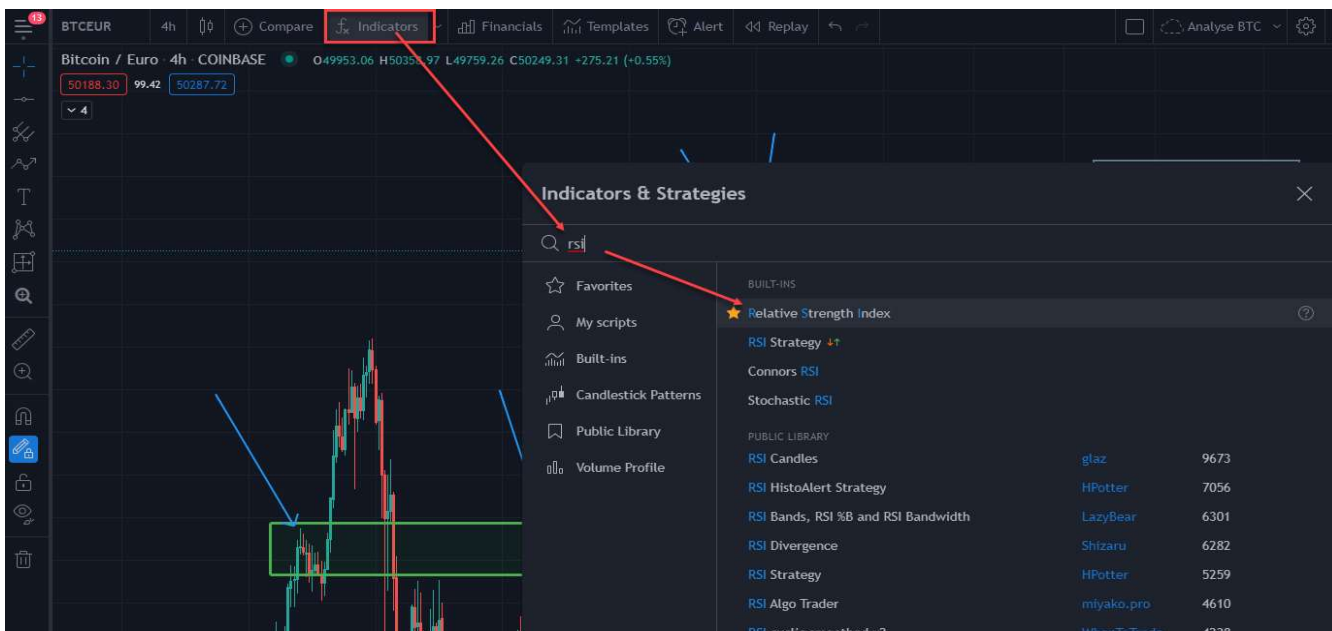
13 BTCEUR 4h Compare Indicators Financials Templates Alert Replay Analyse BTC

Bitcoin / Euro · 4h · COINBASE O49953.06 H5035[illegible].97 L49759.26 C50249.31 +275.21 (+0.55%)

50188.30 99.42 50287.72

4

Indicators & Strategies

rsi

Favorites
My scripts
Built-ins
Candlestick Patterns
Public Library
Volume Profile

BUILT-INS

Relative Strength Index
RSI Strategy
Connors RSI
Stochastic RSI

PUBLIC LIBRARY

| | | |
|---|---|---|
| RSI Candles | glaz | 9673 |
| RSI HistoAlert Strategy | HPotter | 7056 |
| RSI Bands, RSI %B and RSI Bandwidth | LazyBear | 6301 |
| RSI Divergence | Shizaru | 6282 |
| RSI Strategy | HPotter | 5259 |
| RSI Algo Trader | miyako.pro | 4610 |